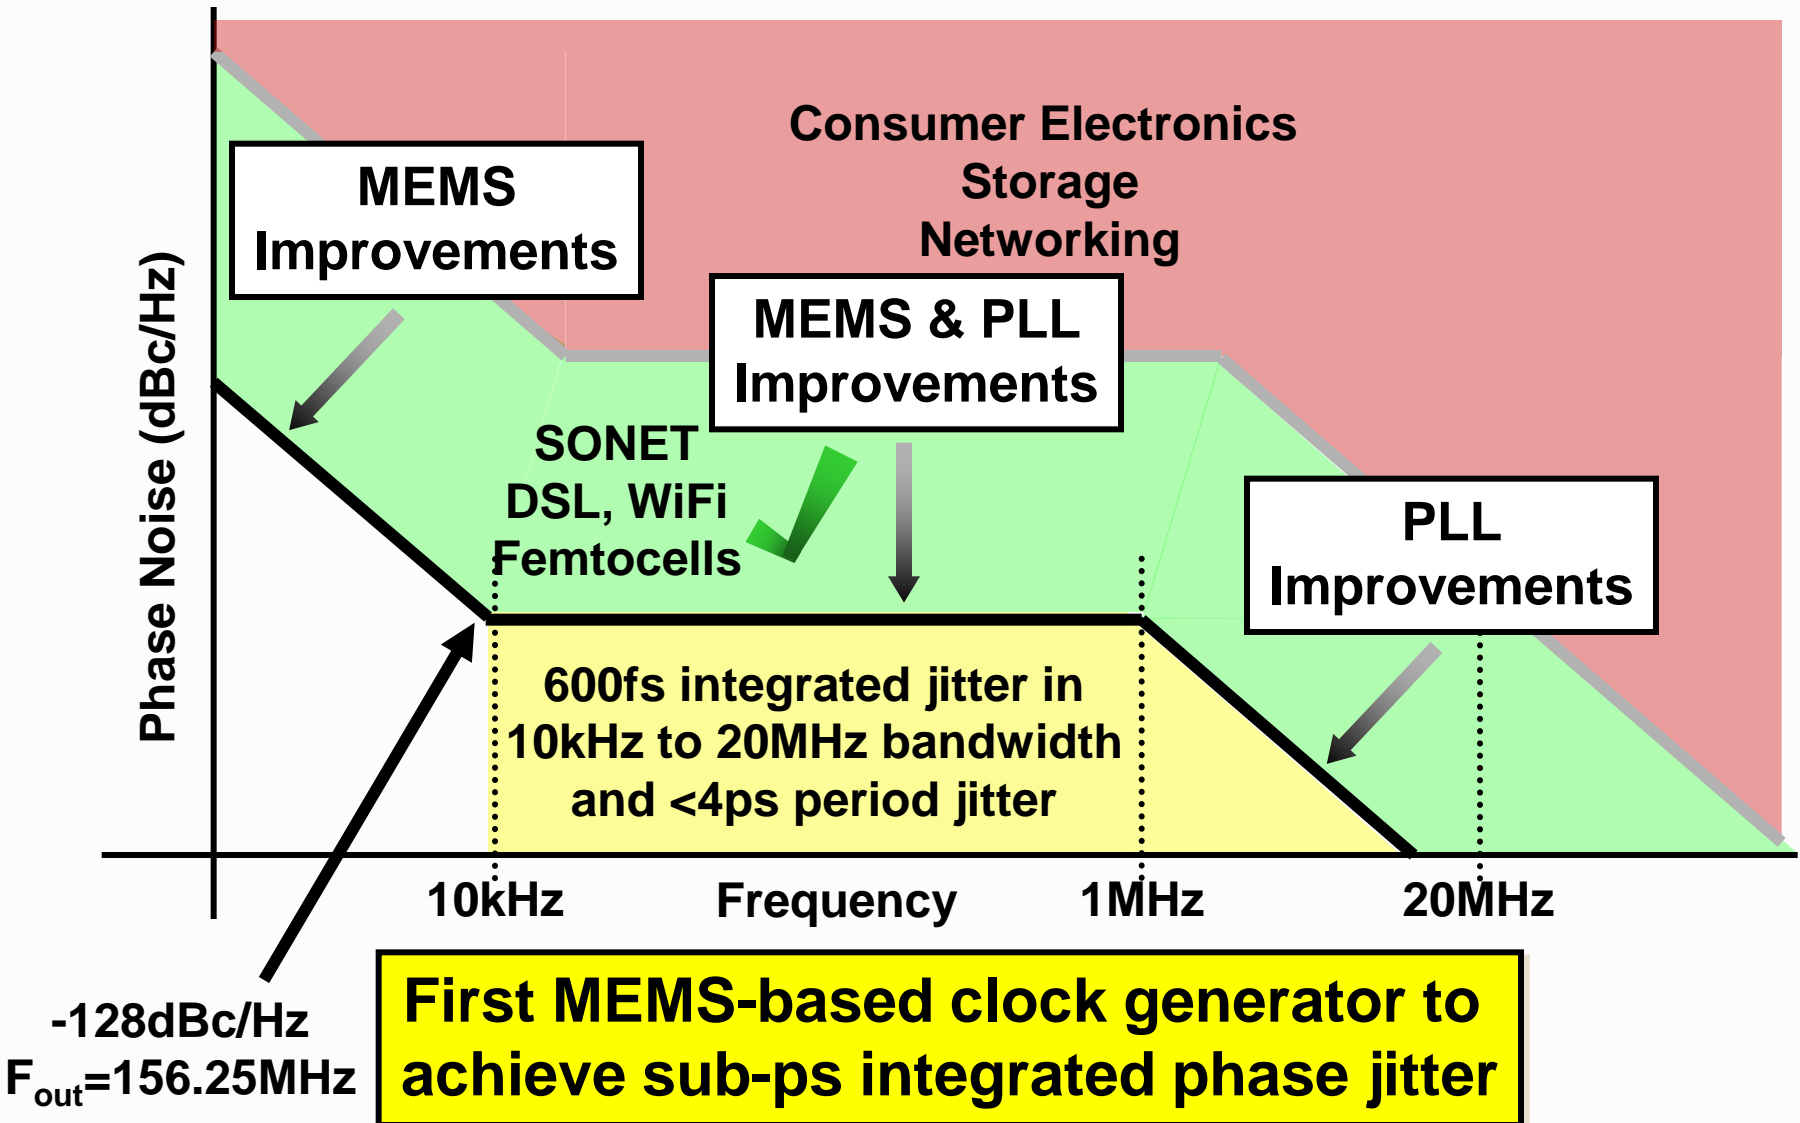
Phase Noise (dBc/Hz)

MEMS Improvements

Consumer Electronics
Storage
Networking

MEMS & PLL Improvements

SONET
DSL, WiFi
Femtocells

PLL Improvements

600fs integrated jitter in 10kHz to 20MHz bandwidth and <4ps period jitter

10kHz
Frequency
1MHz
20MHz

-128dBc/Hz
$F_{out}$=156.25MHz

First MEMS-based clock generator to achieve sub-ps integrated phase jitter